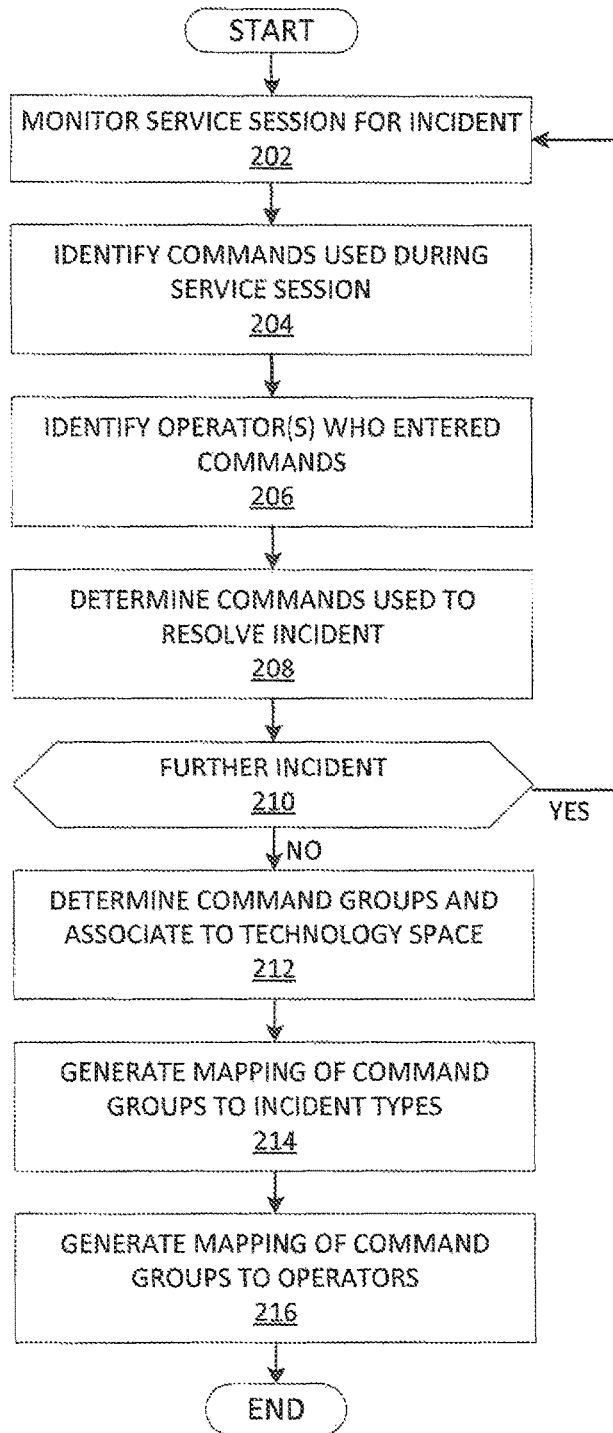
START

MONITOR SERVICE SESSION FOR INCIDENT
202

IDENTIFY COMMANDS USED DURING SERVICE SESSION
204

IDENTIFY OPERATOR(S) WHO ENTERED COMMANDS
206

DETERMINE COMMANDS USED TO RESOLVE INCIDENT
208

FURTHER INCIDENT
210

YES

NO

DETERMINE COMMAND GROUPS AND ASSOCIATE TO TECHNOLOGY SPACE
212

GENERATE MAPPING OF COMMAND GROUPS TO INCIDENT TYPES
214

GENERATE MAPPING OF COMMAND GROUPS TO OPERATORS
216

END